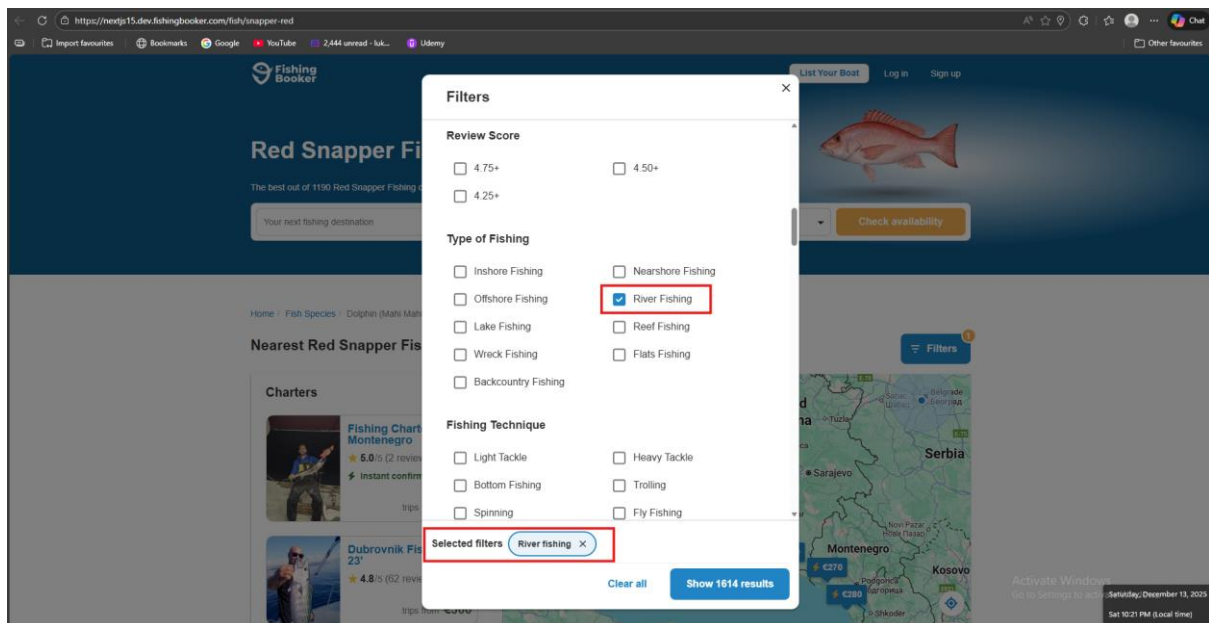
https://nextjs15.dev.fishingbooker.com/fish/snapper-red

Import favourites | Bookmarks | Google | YouTube | 2,444 unread - luk... | Udemy | Other favourites

Chat

Fishing Booker

List Your Boat | Log in | Sign up

Red Snapper Fi

The best out of 1190 Red Snapper Fishing

Your next fishing destination

Check availability

Home / Fish Species / Dolphin (Mahi Mahi

Nearest Red Snapper Fis

Filters 1

Charters

Fishing Chart Montenegro
5.0/5 (2 revie
Instant confirm
trips

Dubrovnik Fis 23'
4.8/5 (62 revie
trips from €300

Filters

Review Score

4.75+
4.50+
4.25+

Type of Fishing

Inshore Fishing
Nearshore Fishing
Offshore Fishing
River Fishing
Lake Fishing
Reef Fishing
Wreck Fishing
Flats Fishing
Backcountry Fishing

Fishing Technique

Light Tackle
Heavy Tackle
Bottom Fishing
Trolling
Spinning
Fly Fishing

Selected filters River fishing ×

Clear all
Show 1614 results

Serbia
Sarajevo
Montenegro
Kosovo
Belgrade Београд
Tuzla
Novi Pazar Нови Пазар
Podgorica Подгорица
Shkoder
€270
€280

Activate Windows
Go to Settings to activate Windows.

Saturday, December 13, 2025
Sat 10:21 PM (Local time)